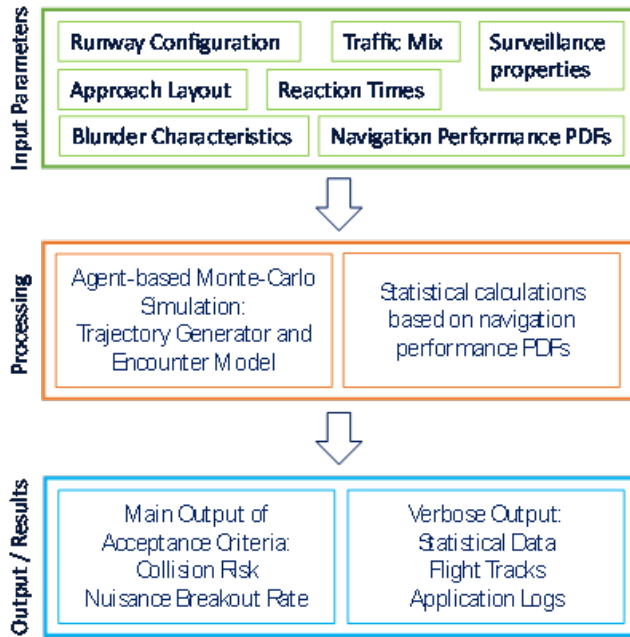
Input Parameters

Runway Configuration

Traffic Mix

Surveillance properties

Approach Layout

Reaction Times

Blunder Characteristics

Navigation Performance PDFs

Processing

Agent-based Monte-Carlo Simulation: Trajectory Generator and Encounter Model

Statistical calculations based on navigation performance PDFs

Output / Results

Main Output of Acceptance Criteria: Collision Risk Nuisance Breakout Rate

Verbose Output: Statistical Data Flight Tracks Application Logs